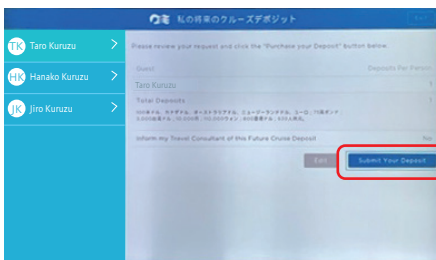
私の将来のクルーズデポジット

TK Taro Kuruzu

HK Hanako Kuruzu

JK Jiro Kuruzu

Please review your request and click the "Purchase your Deposit" button below.

Guest

Deposits Per Person

Taro Kuruzu

1

Total Deposits

1

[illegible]

Inform my Travel Consultant of this Future Cruise Deposit

Yes

Edit

Submit Your Deposit